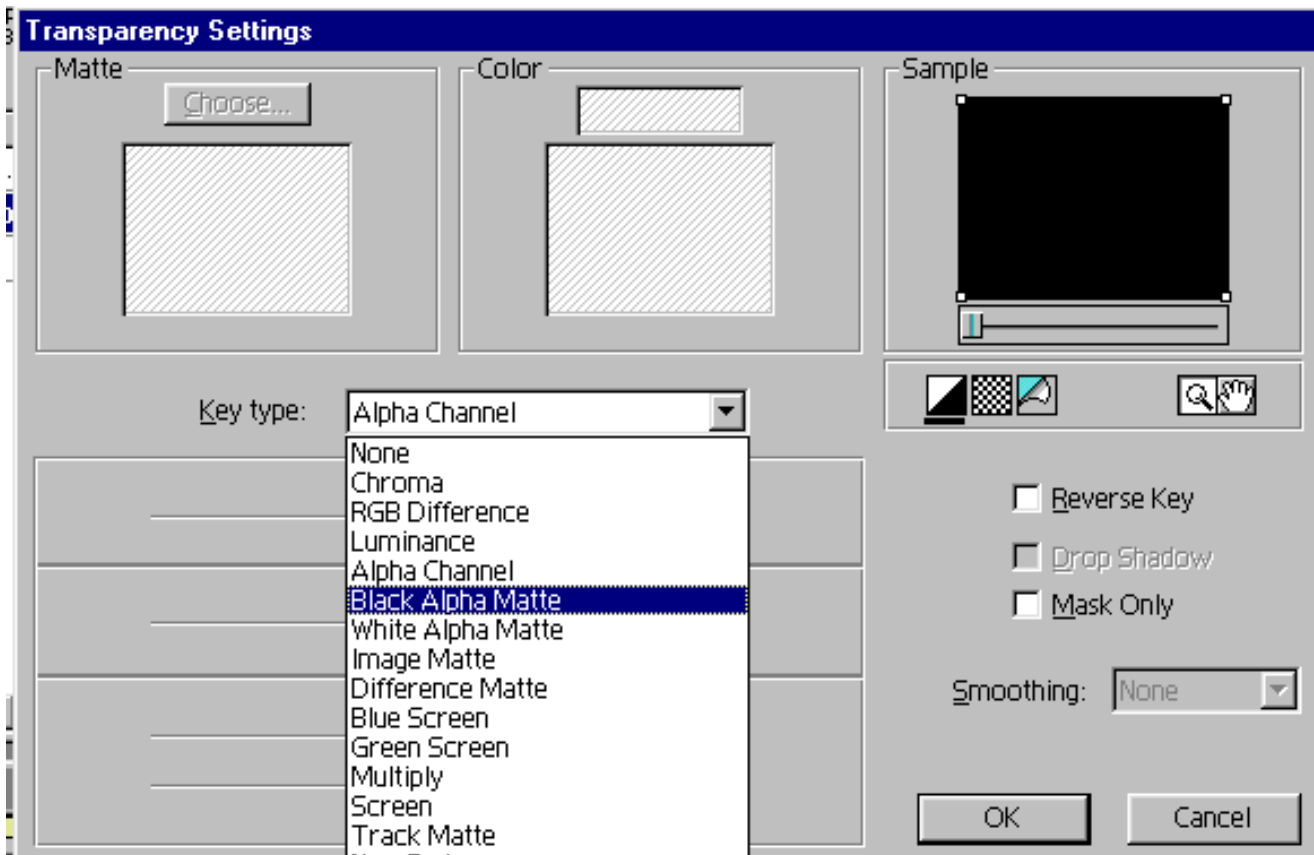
Transparency Settings

Matte

Choose...

Color

Sample

Key type: Alpha Channel

None
Chroma
RGB Difference
Luminance
Alpha Channel
Black Alpha Matte
White Alpha Matte
Image Matte
Difference Matte
Blue Screen
Green Screen
Multiply
Screen
Track Matte
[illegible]

Reverse Key

Drop Shadow

Mask Only

Smoothing: None

OK

Cancel